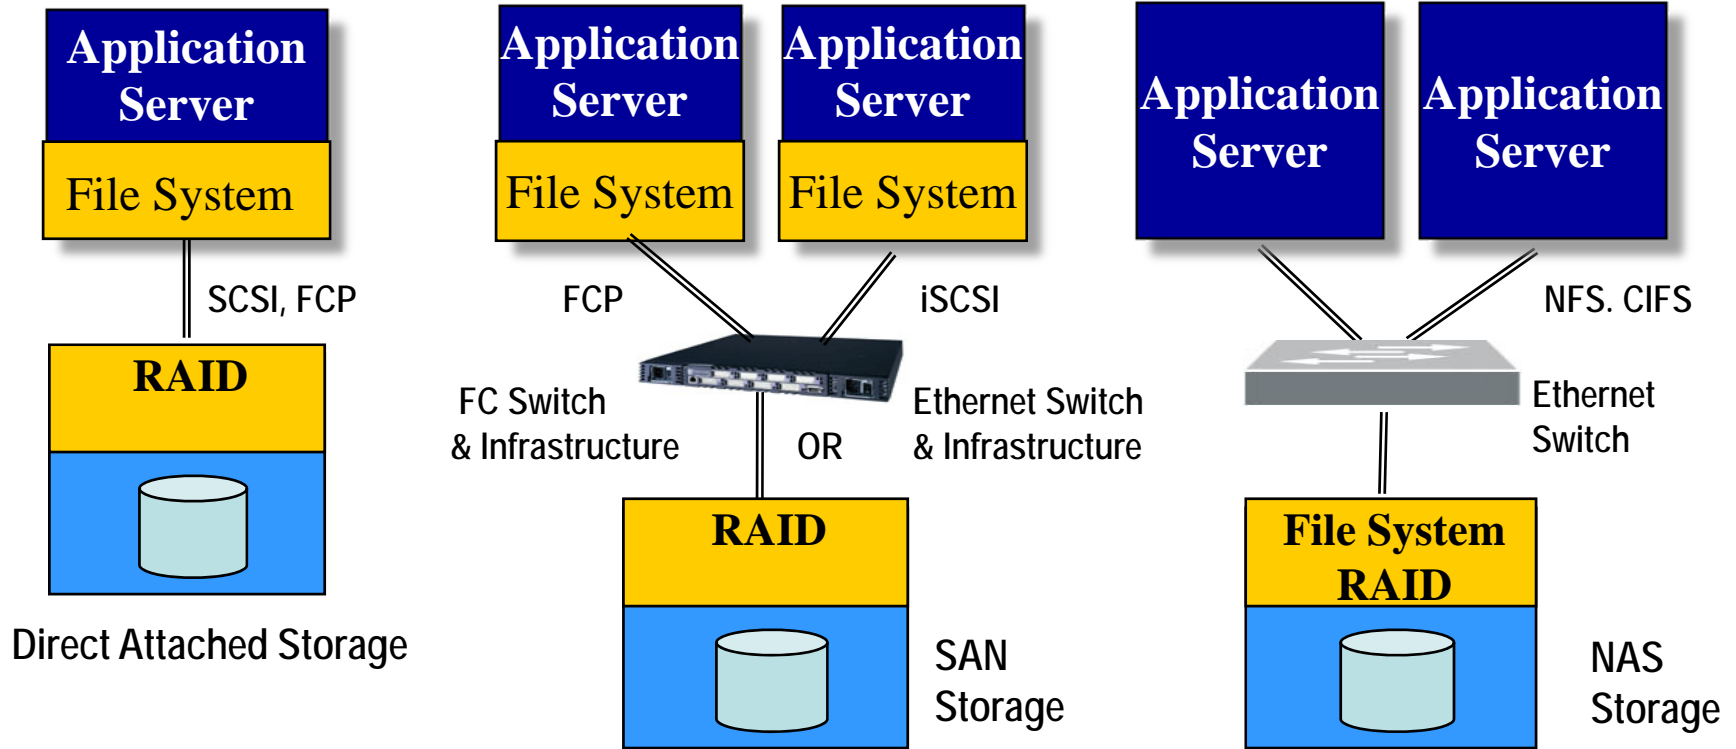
Application Server

File System

SCSI, FCP

RAID

Direct Attached Storage

Application Server

File System

Application Server

File System

FCP

iSCSI

FC Switch & Infrastructure

OR

Ethernet Switch & Infrastructure

RAID

SAN Storage

Application Server

Application Server

NFS. CIFS

Ethernet Switch

File System RAID

NAS Storage